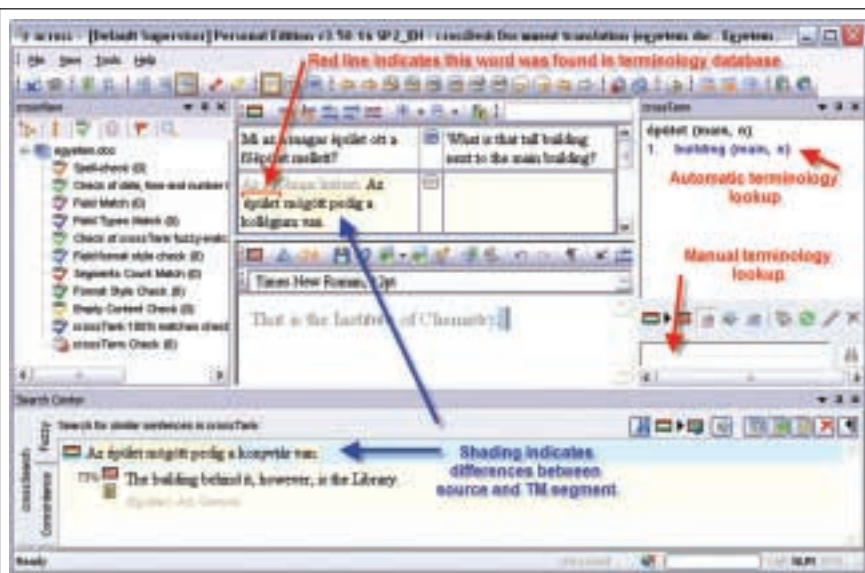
across - [Default Supervisor] Personal Edition v3.50.16 SP2_IDF - crossDesk Document translation (egyetem.doc - Egyetem...

File View Tools Help

Red line indicates this word was found in terminology database

crossView

egyetem.doc
Spellcheck (0)
Check of date, time and number f
Field Match (0)
Field Types Match (0)
Check of crossTerm fuzzy matc
Field/format style check (0)
Segments Count Match (0)
Format Style Check (0)
Empty Content Check (0)
crossTerm 100% matches check
crossTerm Check (0)

| Mi az a magas épület ott a főépület mellett? | | What is that tall building next to the main building? |
|---|---|---|
| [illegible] Intézet. Az épület mögött pedig a kollégium van. | | |

Times New Roman, 12pt

That is the Institute of Chemistry.

crossTerm

épület (main, n)
1. building (main, n)

Automatic terminology lookup

Manual terminology lookup

Search Center

Search for similar sentences in crossTank

Fuzzy

crossSearch

Concordance

Az épület mögött pedig a könyvtár van.

Shading indicates differences between source and TM segment

73% The building behind it, however, is the Library.

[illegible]

Ready